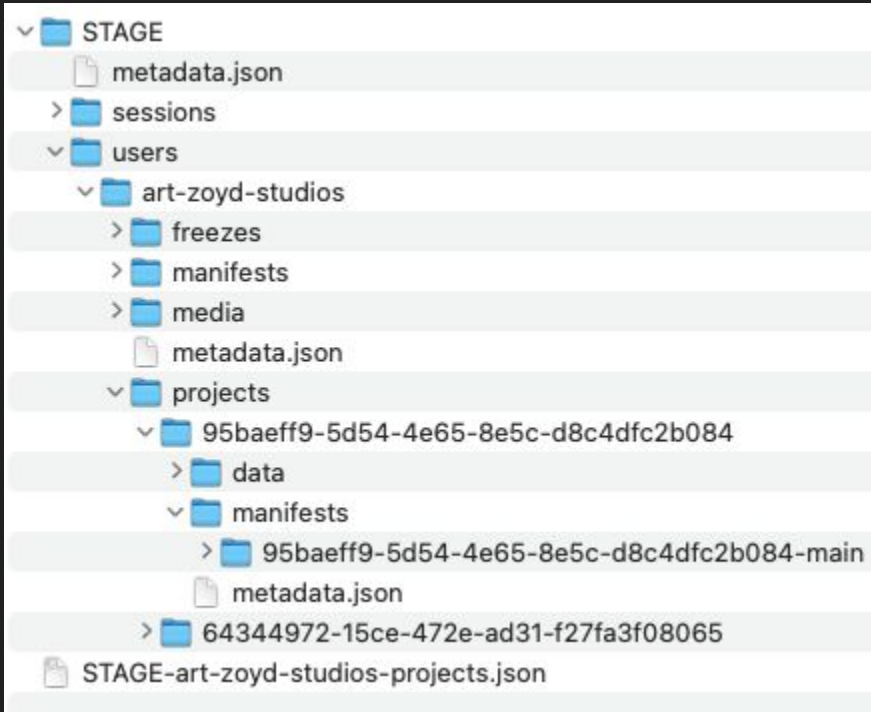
STAGE
metadata.json
sessions
users
art-zoyd-studios
freezes
manifests
media
metadata.json
projects
95baeff9-5d54-4e65-8e5c-d8c4dfc2b084
data
manifests
95baeff9-5d54-4e65-8e5c-d8c4dfc2b084-main
metadata.json
64344972-15ce-472e-ad31-f27fa3f08065
STAGE-art-zoyd-studios-projects.json